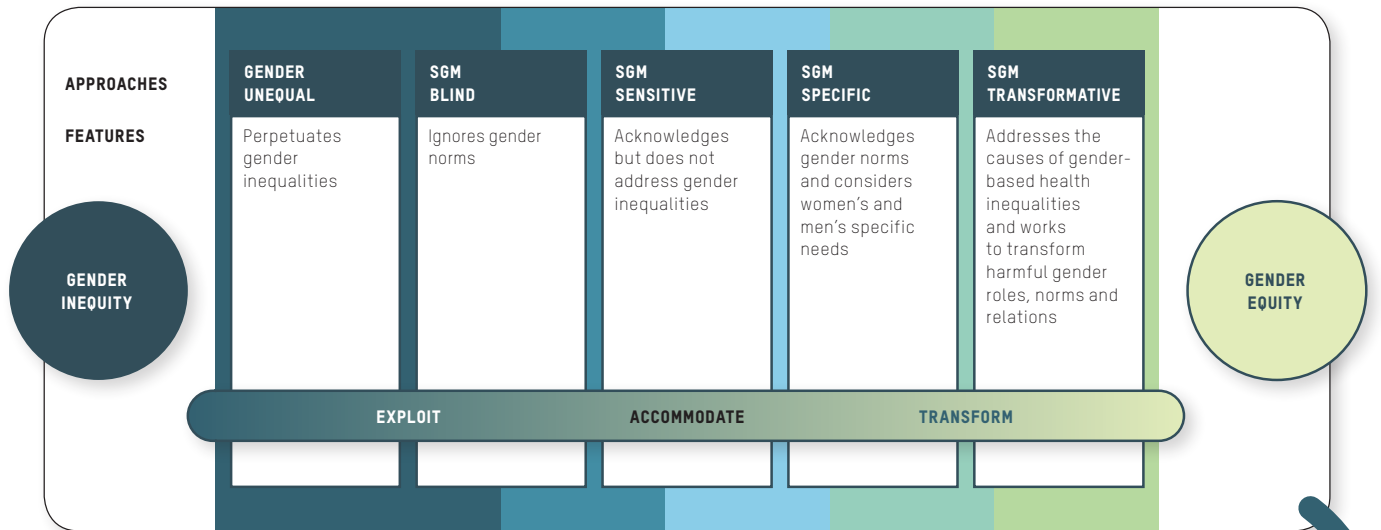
APPROACHES

FEATURES

| GENDER UNEQUAL | SGM BLIND | SGM SENSITIVE | SGM SPECIFIC | SGM TRANSFORMATIVE |
|---|---|---|---|---|
| Perpetuates gender inequalities | Ignores gender norms | Acknowledges but does not address gender inequalities | Acknowledges gender norms and considers women's and men's specific needs | Addresses the causes of gender-based health inequalities and works to transform harmful gender roles, norms and relations |

GENDER INEQUITY

GENDER EQUITY

EXPLOIT

ACCOMMODATE

TRANSFORM